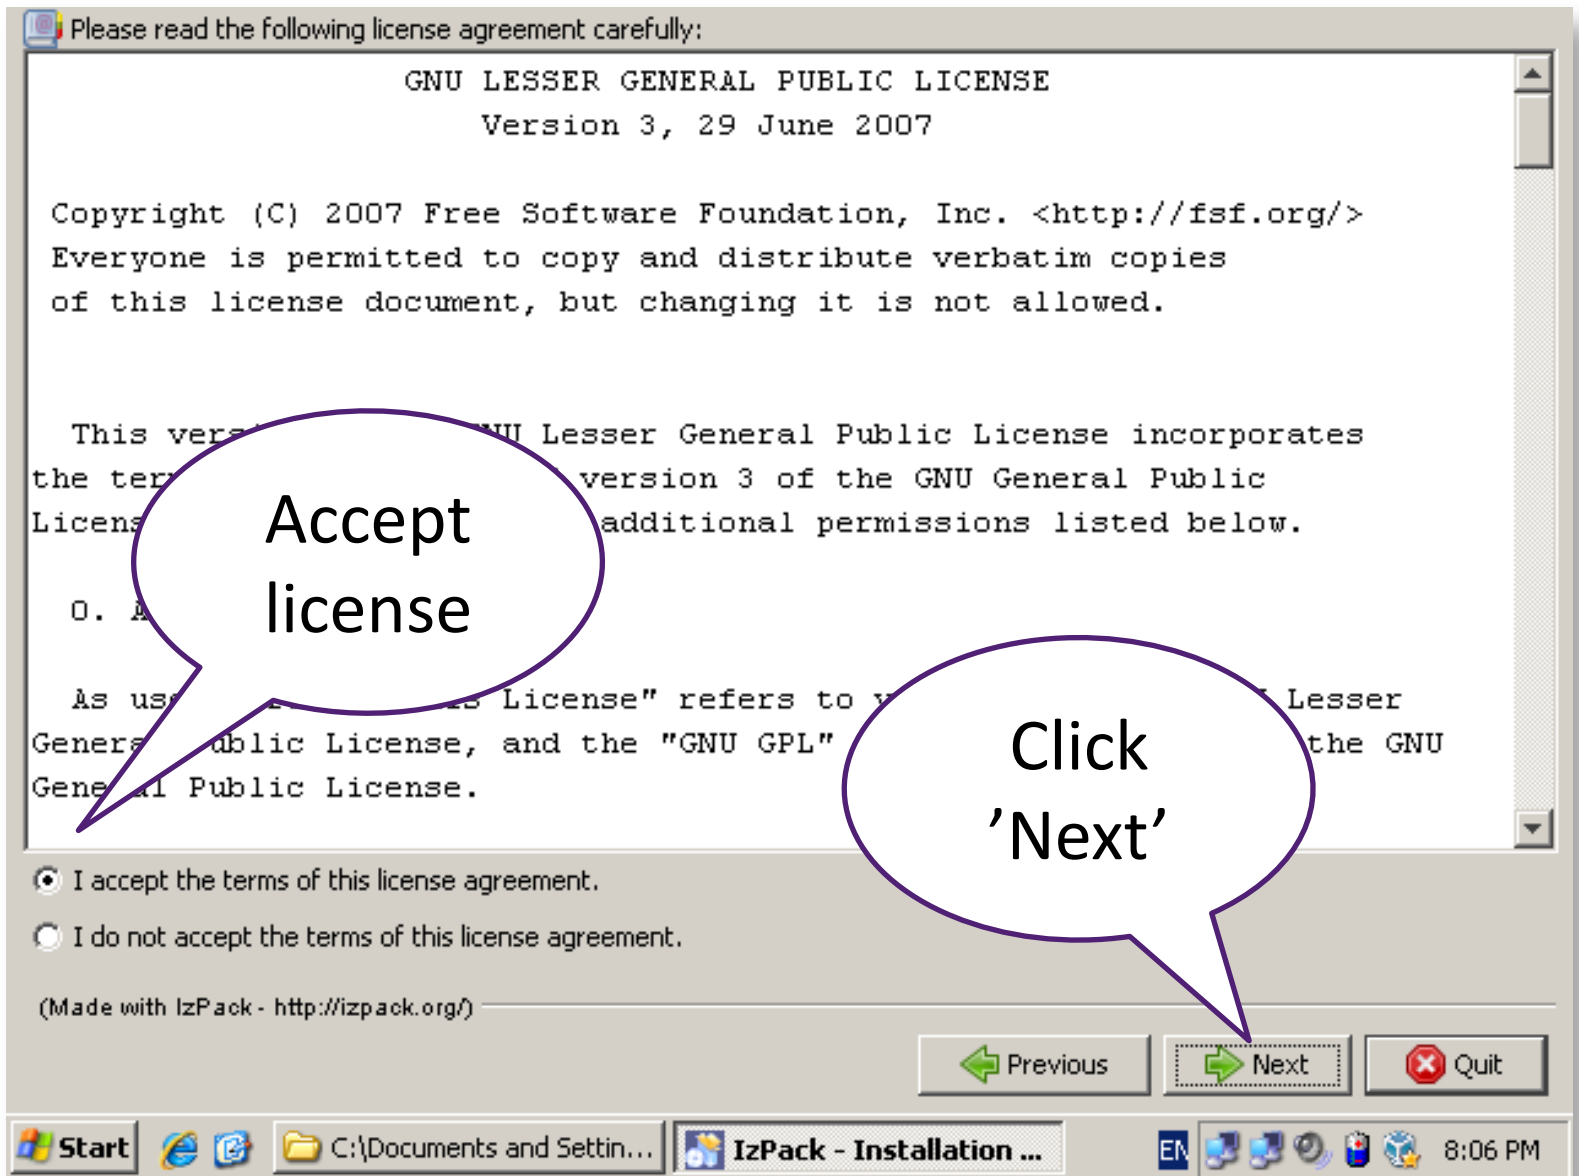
Please read the following license agreement carefully:

GNU LESSER GENERAL PUBLIC LICENSE
Version 3, 29 June 2007

Copyright (C) 2007 Free Software Foundation, Inc. <http://fsf.org/>
Everyone is permitted to copy and distribute verbatim copies
of this license document, but changing it is not allowed.

This ver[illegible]NU Lesser General Public License incorporates the ter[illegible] version 3 of the GNU General Public Licens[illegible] additional permissions listed below.

0. A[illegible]

As us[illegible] License" refers to v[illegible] Lesser Genera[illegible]blic License, and the "GNU GPL" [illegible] the GNU Gene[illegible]al Public License.

Accept license

Click 'Next'

I accept the terms of this license agreement.

I do not accept the terms of this license agreement.

(Made with IzPack - http://izpack.org/)

Previous

Next

Quit

Start

C:\Documents and Settin...

IzPack - Installation ...

EN

8:06 PM